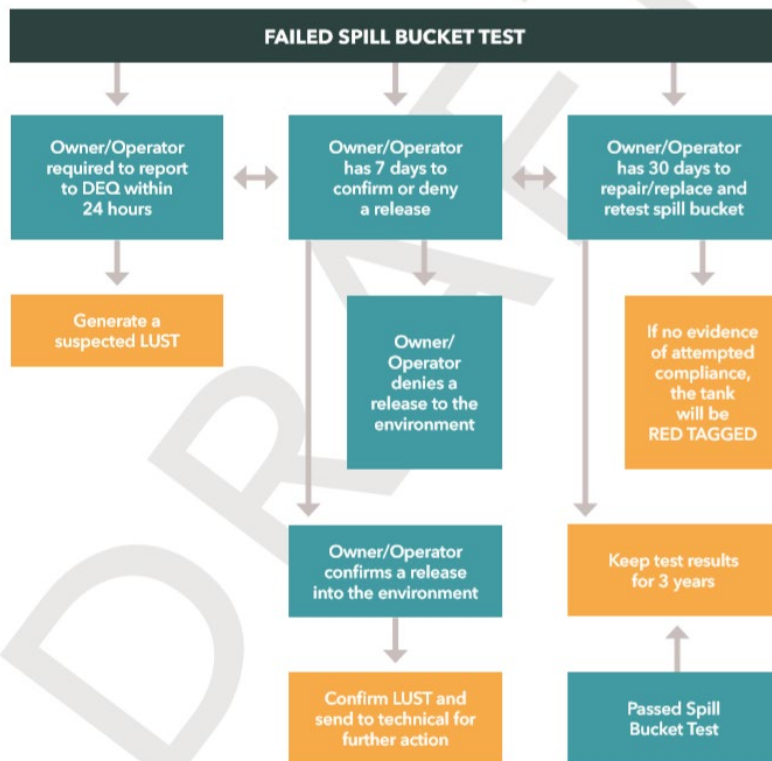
FAILED SPILL BUCKET TEST

Owner/Operator required to report to DEQ within 24 hours

Generate a suspected LUST

Owner/Operator has 7 days to confirm or deny a release

Owner/ Operator denies a release to the environment

Owner/Operator confirms a release into the environment

Confirm LUST and send to technical for further action

Owner/Operator has 30 days to repair/replace and retest spill bucket

If no evidence of attempted compliance, the tank will be RED TAGGED

Keep test results for 3 years

Passed Spill Bucket Test

DRAFT